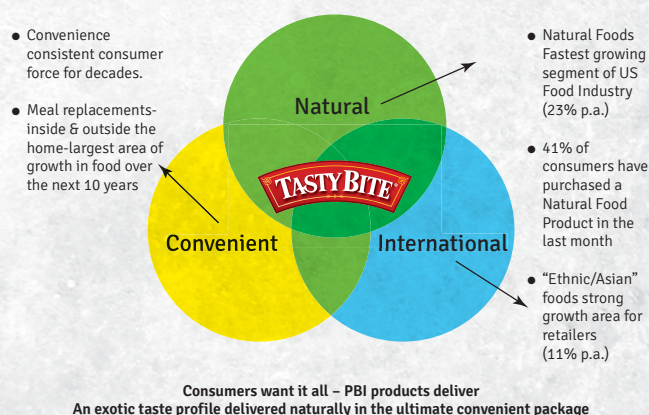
- Convenience consistent consumer force for decades.
- Meal replacements-inside & outside the home-largest area of growth in food over the next 10 years

Natural

TASTY BITE

Convenient

International

- Natural Foods Fastest growing segment of US Food Industry (23% p.a.)
- 41% of consumers have purchased a Natural Food Product in the last month
- "Ethnic/Asian" foods strong growth area for retailers (11% p.a.)

Consumers want it all – PBI products deliver
An exotic taste profile delivered naturally in the ultimate convenient package